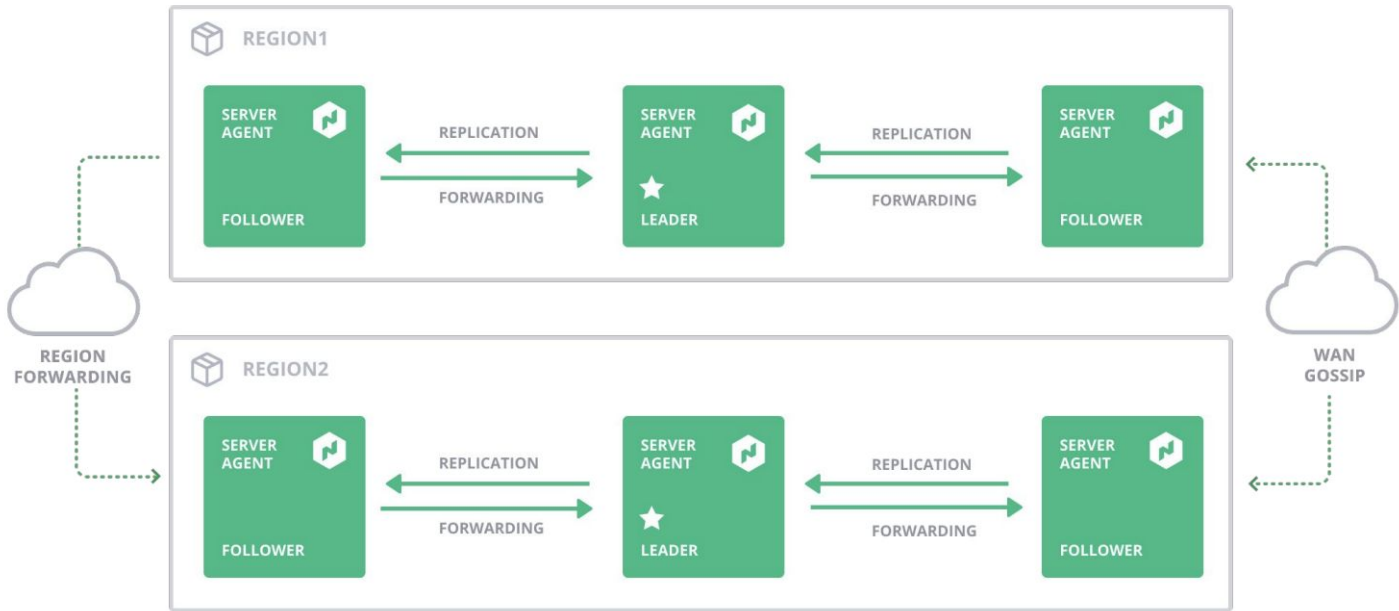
REGION1

SERVER AGENT

FOLLOWER

REPLICATION

FORWARDING

SERVER AGENT

LEADER

REPLICATION

FORWARDING

SERVER AGENT

FOLLOWER

REGION FORWARDING

WAN GOSSIP

REGION2

SERVER AGENT

FOLLOWER

REPLICATION

FORWARDING

SERVER AGENT

LEADER

REPLICATION

FORWARDING

SERVER AGENT

FOLLOWER